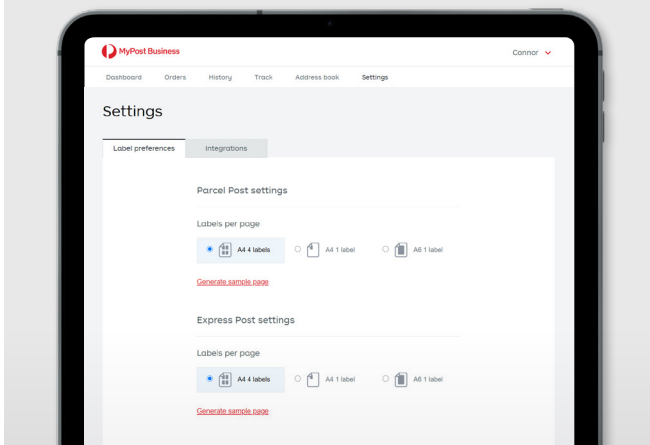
MyPost Business

Connor

Dashboard Orders History Track Address book Settings

Settings

Label preferences Integrations

Parcel Post settings

Labels per page

A4 4 labels A4 1 label A6 1 label

Generate sample page

Express Post settings

Labels per page

A4 4 labels A4 1 label A6 1 label

Generate sample page